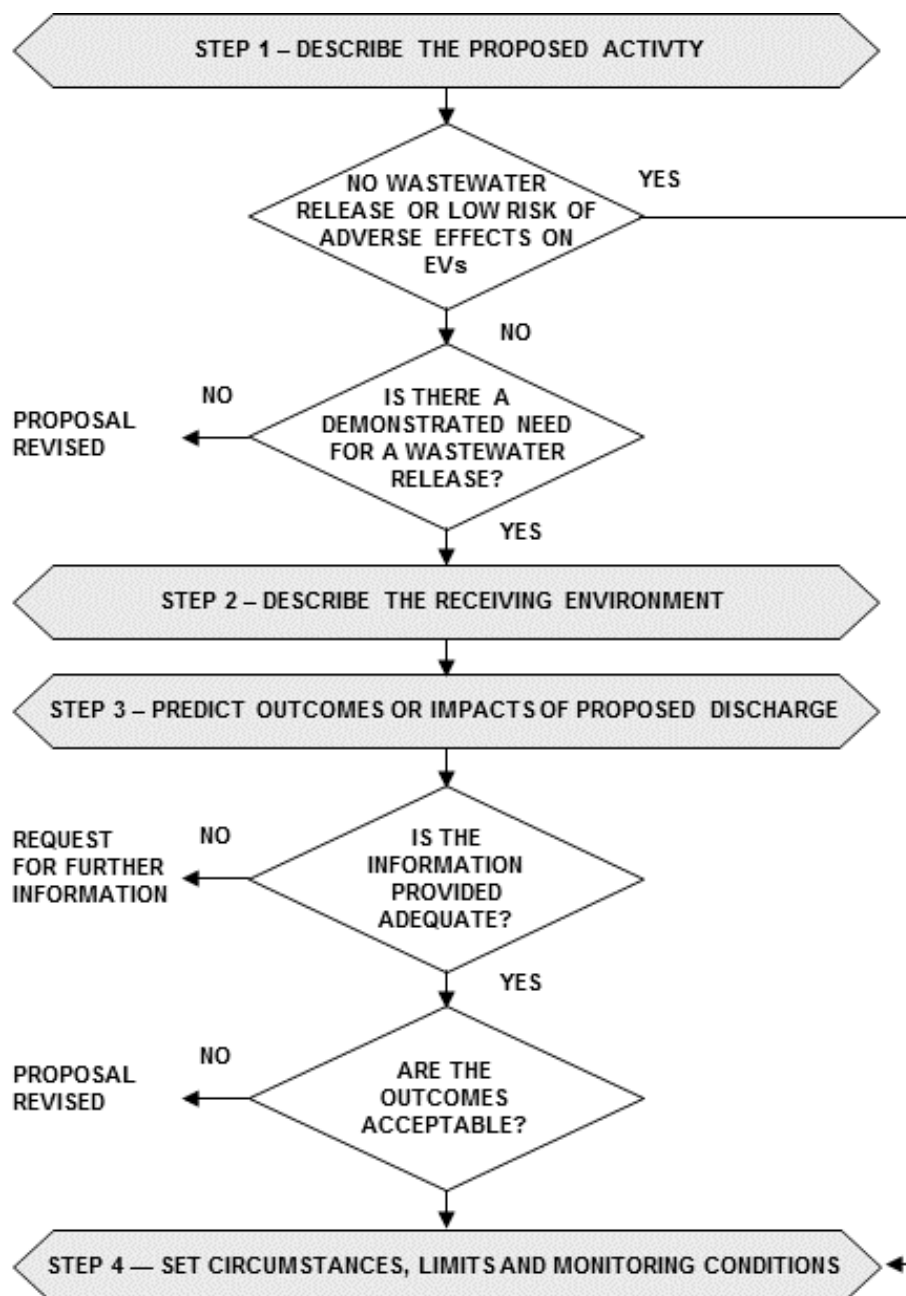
STEP 1 – DESCRIBE THE PROPOSED ACTIVTY

NO WASTEWATER RELEASE OR LOW RISK OF ADVERSE EFFECTS ON EVs

YES

NO

NO

PROPOSAL REVISED

IS THERE A DEMONSTRATED NEED FOR A WASTEWATER RELEASE?

YES

STEP 2 – DESCRIBE THE RECEIVING ENVIRONMENT

STEP 3 – PREDICT OUTCOMES OR IMPACTS OF PROPOSED DISCHARGE

REQUEST FOR FURTHER INFORMATION

NO

IS THE INFORMATION PROVIDED ADEQUATE?

YES

NO

PROPOSAL REVISED

ARE THE OUTCOMES ACCEPTABLE?

STEP 4 — SET CIRCUMSTANCES, LIMITS AND MONITORING CONDITIONS